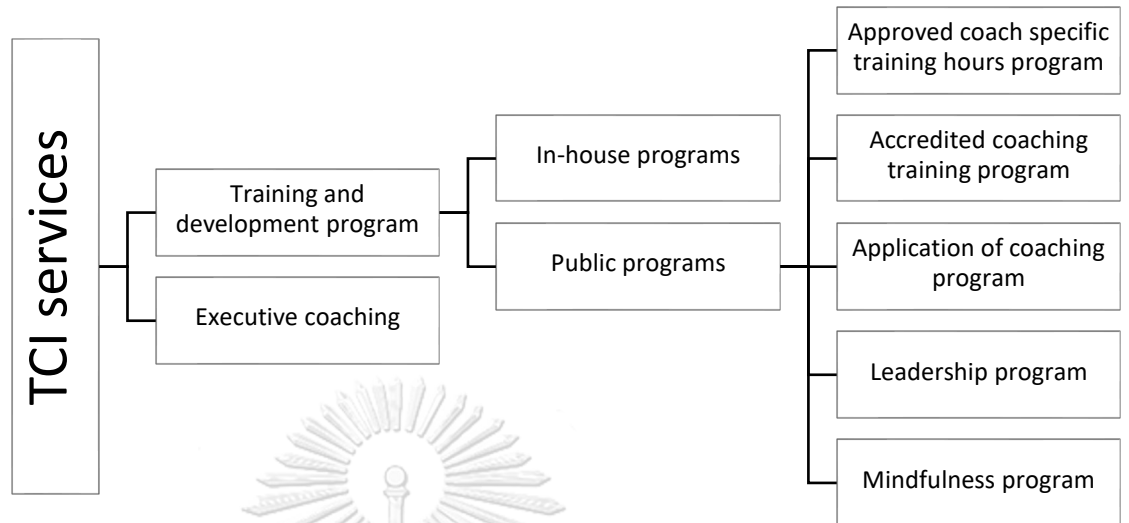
TCI services

Training and development program

Executive coaching

In-house programs

Public programs

Approved coach specific training hours program

Accredited coaching training program

Application of coaching program

Leadership program

Mindfulness program